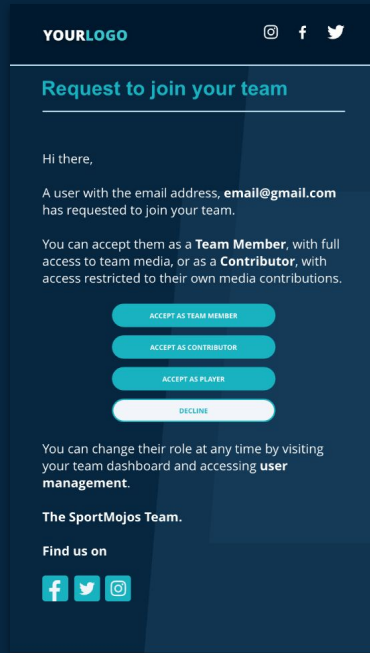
YOURLOGO

Request to join your team

Hi there,

A user with the email address, **email@gmail.com** has requested to join your team.

You can accept them as a **Team Member**, with full access to team media, or as a **Contributor**, with access restricted to their own media contributions.

ACCEPT AS TEAM MEMBER

ACCEPT AS CONTRIBUTOR

ACCEPT AS PLAYER

DECLINE

You can change their role at any time by visiting your team dashboard and accessing **user management**.

**The SportMojos Team.**

**Find us on**